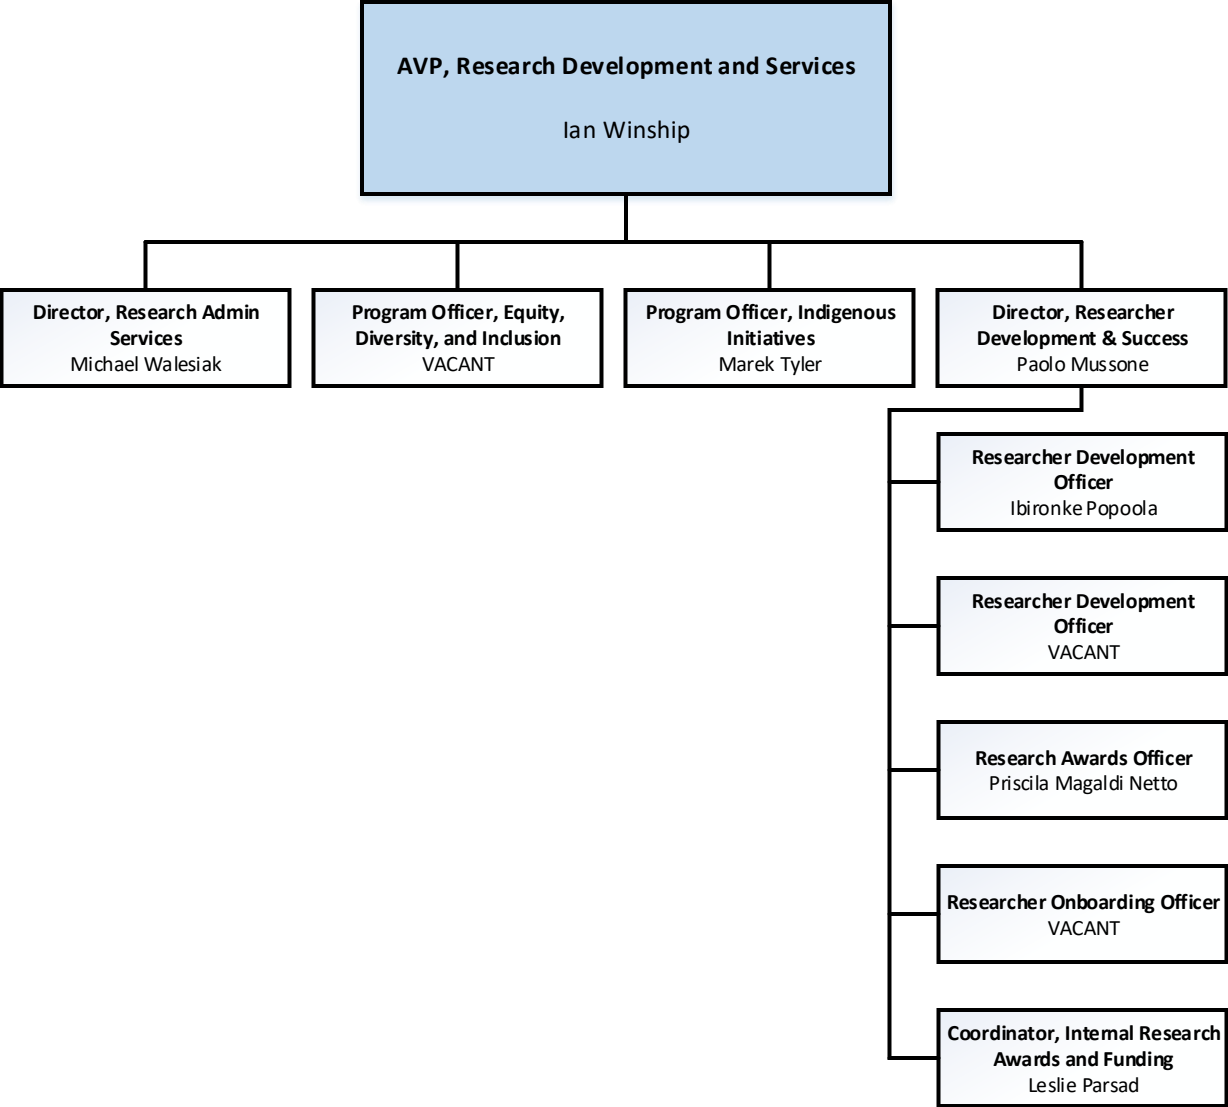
AVP, Research Development and Services
Ian Winship

Director, Research Admin Services
Michael Walesiak

Program Officer, Equity, Diversity, and Inclusion
VACANT

Program Officer, Indigenous Initiatives
Marek Tyler

Director, Researcher Development & Success
Paolo Mussone

Researcher Development Officer
Ibironke Popoola

Researcher Development Officer
VACANT

Research Awards Officer
Priscila Magaldi Netto

Researcher Onboarding Officer
VACANT

Coordinator, Internal Research Awards and Funding
Leslie Parsad